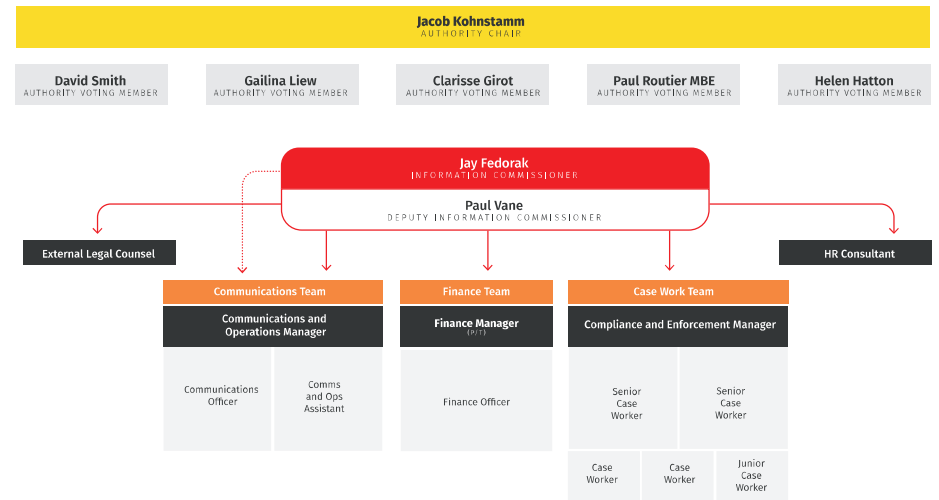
Jacob Kohnstamm
AUTHORITY CHAIR

David Smith
AUTHORITY VOTING MEMBER

Gailina Liew
AUTHORITY VOTING MEMBER

Clarisse Girot
AUTHORITY VOTING MEMBER

Paul Routier MBE
AUTHORITY VOTING MEMBER

Helen Hatton
AUTHORITY VOTING MEMBER

Jay Fedorak
INFORMATION COMMISSIONER

Paul Vane
DEPUTY INFORMATION COMMISSIONER

External Legal Counsel

HR Consultant

Communications Team

Communications and Operations Manager

Communications Officer

Comms and Ops Assistant

Finance Team

Finance Manager
(P/T)

Finance Officer

Case Work Team

Compliance and Enforcement Manager

Senior Case Worker

Senior Case Worker

Case Worker

Case Worker

Junior Case Worker